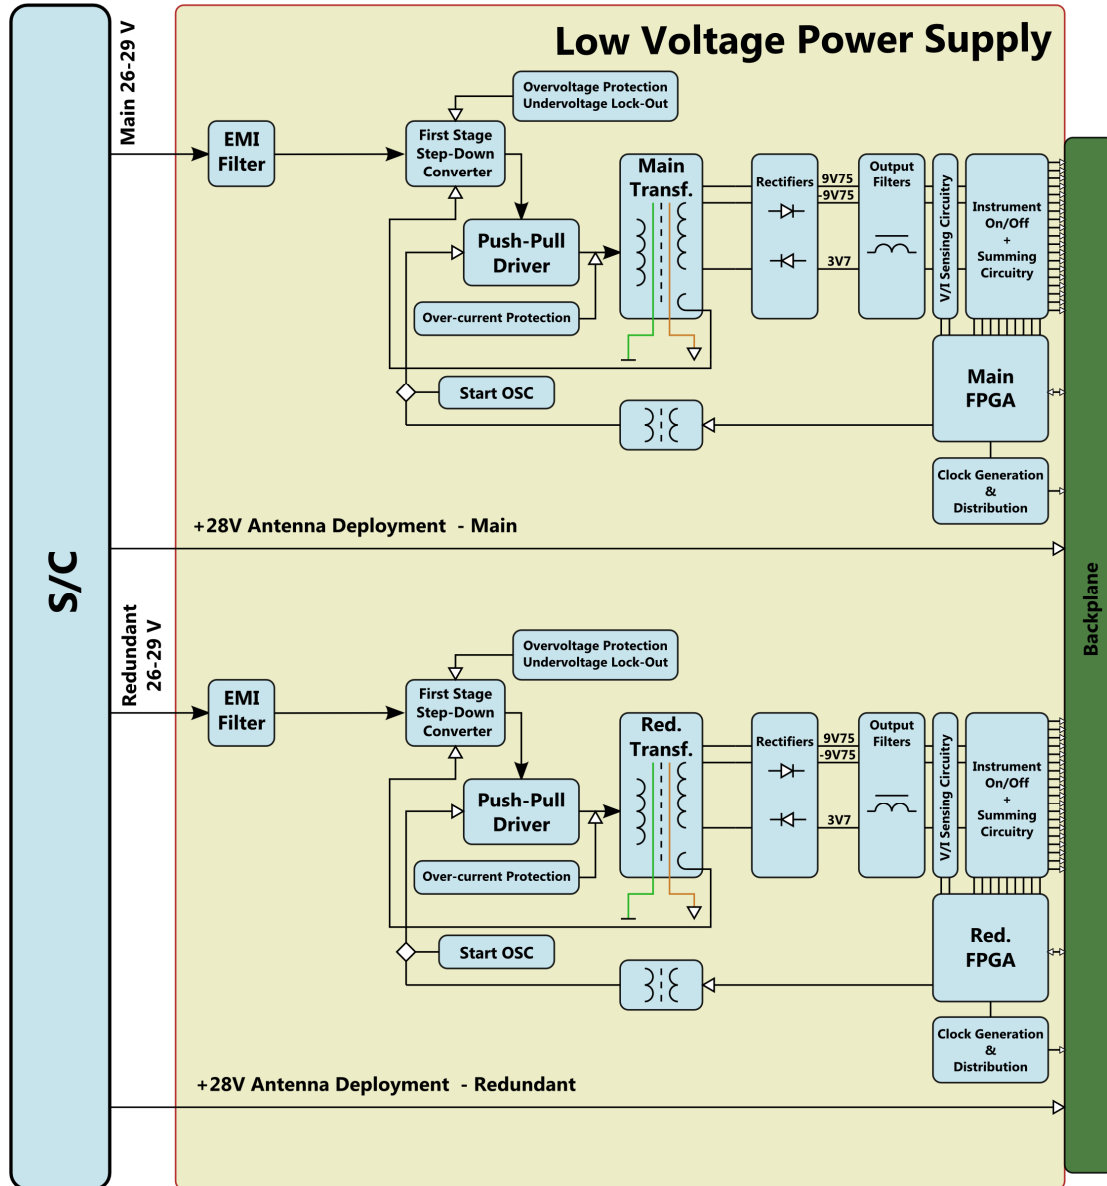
Low Voltage Power Supply

Main 26-29 V

EMI Filter

Overvoltage Protection
Undervoltage Lock-Out

First Stage Step-Down Converter

Main Transf.

Rectifiers

9V75
-9V75
3V7

Output Filters

V/I Sensing Circuitry

Instrument On/Off + Summing Circuitry

Push-Pull Driver

Over-current Protection

Start OSC

Main FPGA

Clock Generation & Distribution

+28V Antenna Deployment - Main

S/C

Backplane

Redundant 26-29 V

EMI Filter

Overvoltage Protection
Undervoltage Lock-Out

First Stage Step-Down Converter

Red. Transf.

Rectifiers

9V75
-9V75
3V7

Output Filters

V/I Sensing Circuitry

Instrument On/Off + Summing Circuitry

Push-Pull Driver

Over-current Protection

Start OSC

Red. FPGA

Clock Generation & Distribution

+28V Antenna Deployment - Redundant